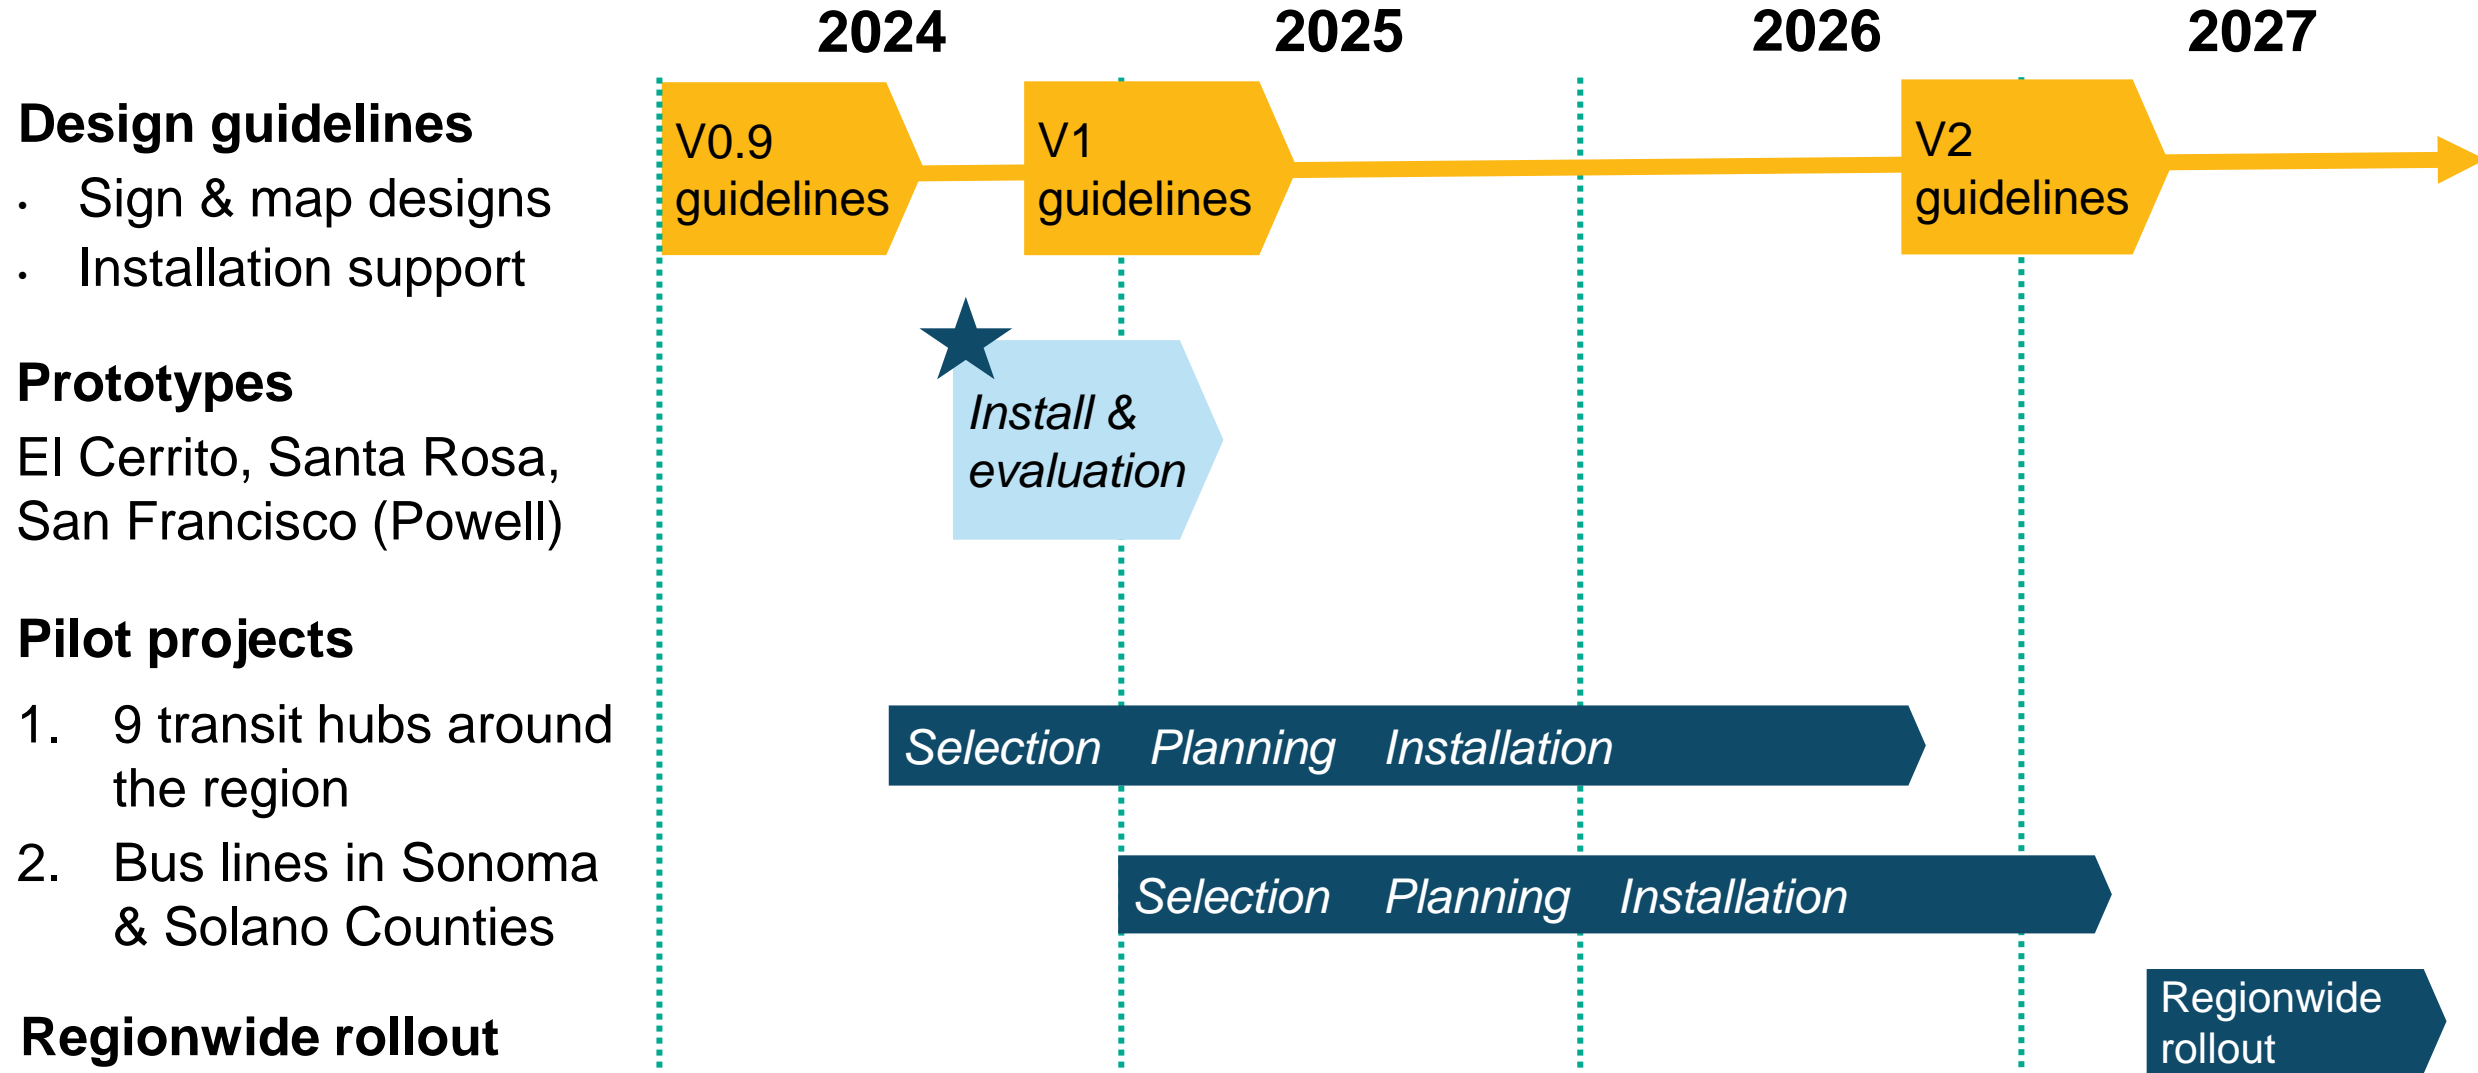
2024 2025 2026 2027

Design guidelines
- Sign & map designs
- Installation support

V0.9 guidelines

V1 guidelines

V2 guidelines

Prototypes
El Cerrito, Santa Rosa, San Francisco (Powell)

Install & evaluation

Pilot projects
1. 9 transit hubs around the region
2. Bus lines in Sonoma & Solano Counties

Selection Planning Installation

Selection Planning Installation

Regionwide rollout

Regionwide rollout